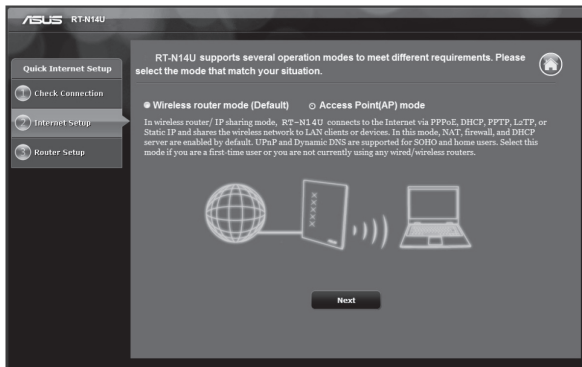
ASUS RT-N14U

Quick Internet Setup

1 Check Connection

2 Internet Setup

3 Router Setup

RT-N14U supports several operation modes to meet different requirements. Please select the mode that match your situation.

Wireless router mode (Default)

Access Point(AP) mode

In wireless router/ IP sharing mode, RT-N14U connects to the Internet via PPPoE, DHCP, PPTP, L2TP, or Static IP and shares the wireless network to LAN clients or devices. In this mode, NAT, firewall, and DHCP server are enabled by default. UPnP and Dynamic DNS are supported for SOHO and home users. Select this mode if you are a first-time user or you are not currently using any wired/wireless routers.

Next